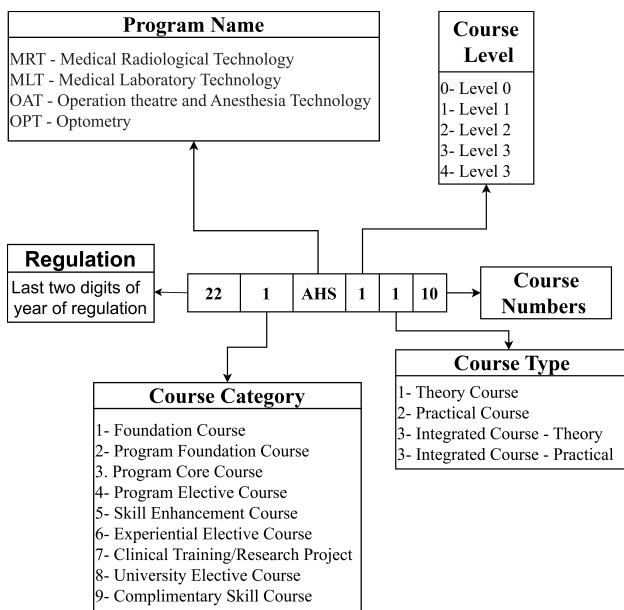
**Program Name**

MRT - Medical Radiological Technology
MLT - Medical Laboratory Technology
OAT - Operation theatre and Anesthesia Technology
OPT - Optometry

**Course Level**

0- Level 0
1- Level 1
2- Level 2
3- Level 3
4- Level 3

**Regulation**

Last two digits of year of regulation

| 22 | 1 | AHS | 1 | 1 | 10 |
|---|---|---|---|---|---|

**Course Numbers**

**Course Type**

1- Theory Course
2- Practical Course
3- Integrated Course - Theory
3- Integrated Course - Practical

**Course Category**

1- Foundation Course
2- Program Foundation Course
3. Program Core Course
4- Program Elective Course
5- Skill Enhancement Course
6- Experiential Elective Course
7- Clinical Training/Research Project
8- University Elective Course
9- Complimentary Skill Course